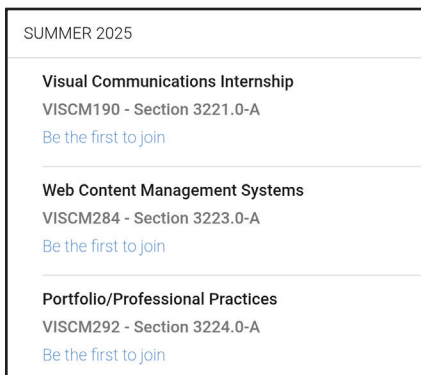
SUMMER 2025

Visual Communications Internship
VISCM190 - Section 3221.0-A
Be the first to join

Web Content Management Systems
VISCM284 - Section 3223.0-A
Be the first to join

Portfolio/Professional Practices
VISCM292 - Section 3224.0-A
Be the first to join